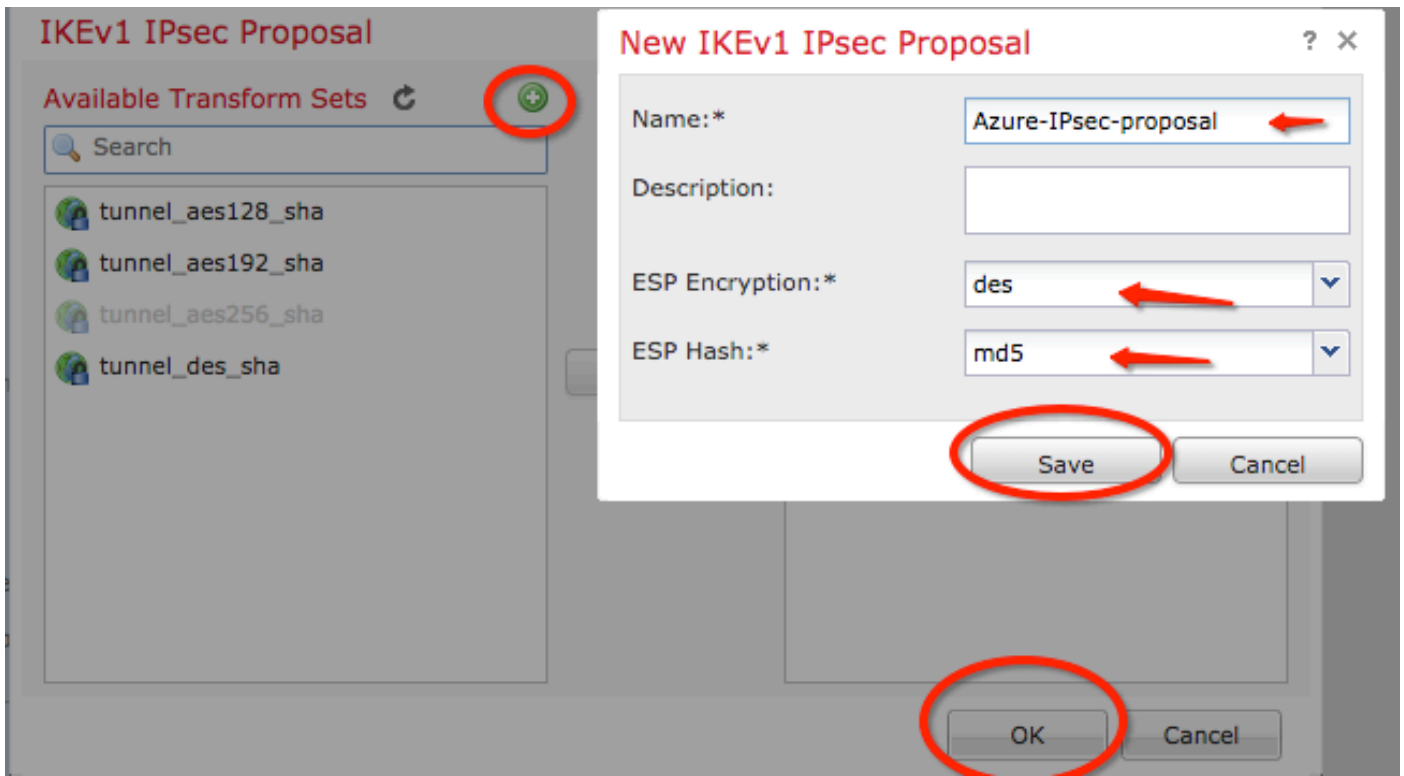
IKEv1 IPsec Proposal

Available Transform Sets

Search

tunnel_aes128_sha

tunnel_aes192_sha

tunnel_aes256_sha

tunnel_des_sha

New IKEv1 IPsec Proposal

? ×

Name:*

Azure-IPsec-proposal

Description:

ESP Encryption:*

des

ESP Hash:*

md5

Save

Cancel

OK

Cancel